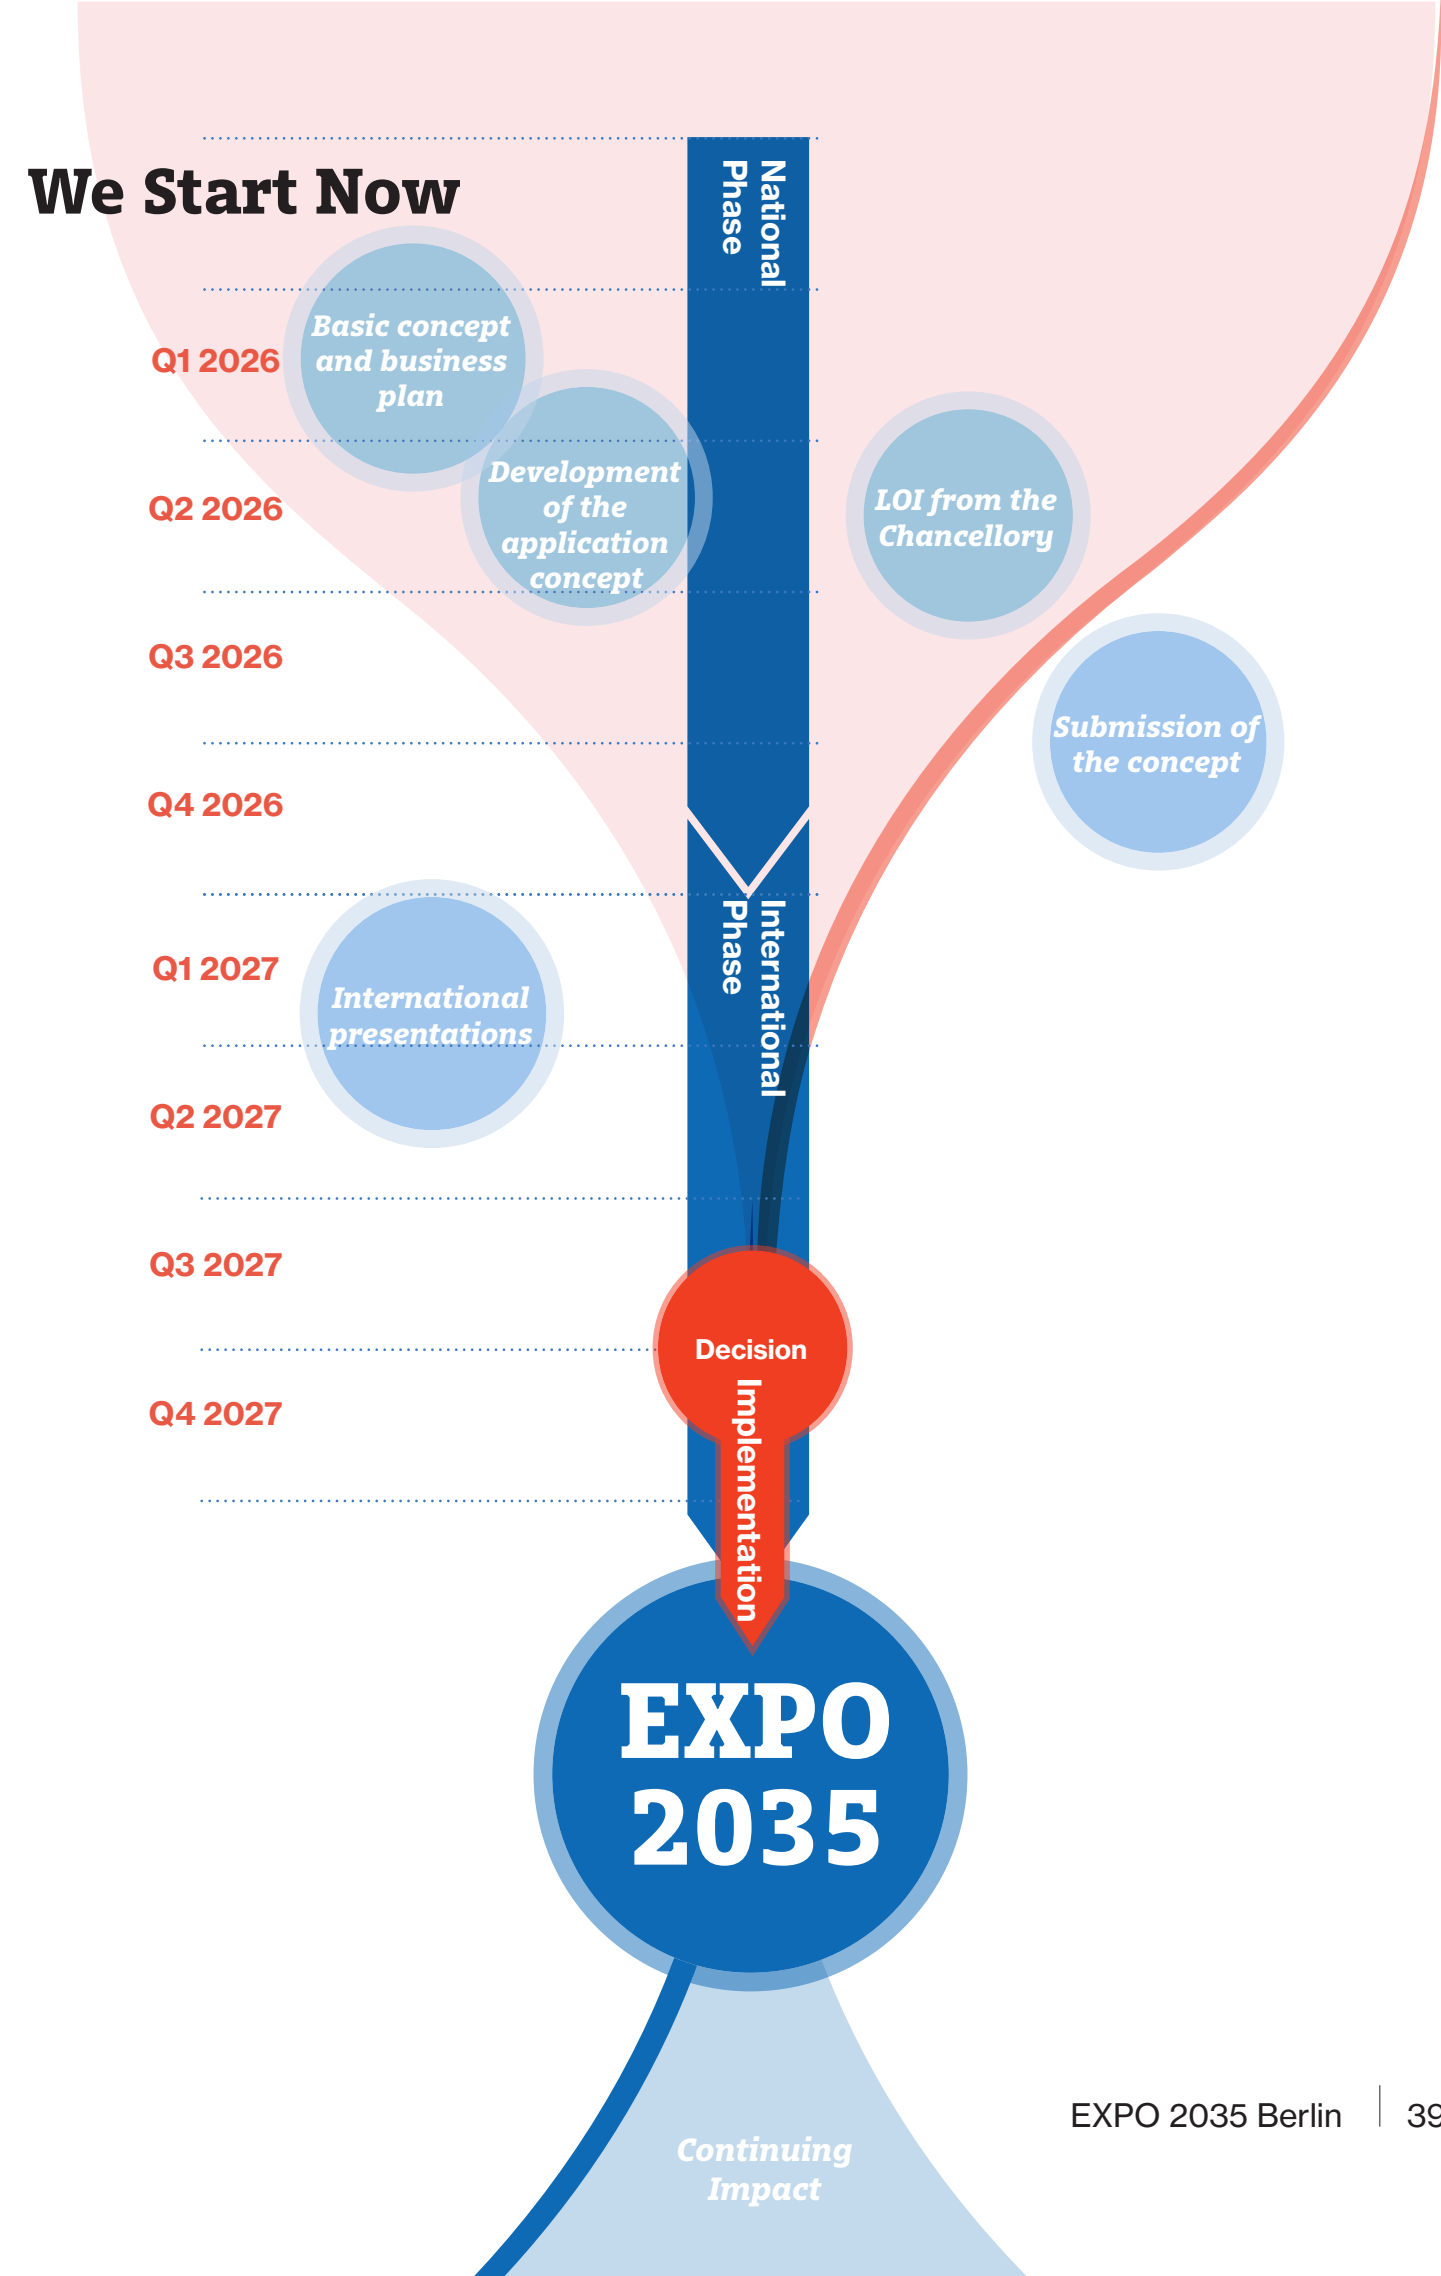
We Start Now

National Phase

Q1 2026

Basic concept and business plan

Q2 2026

Development of the application concept

LOI from the Chancellory

Q3 2026

Submission of the concept

Q4 2026

International Phase

Q1 2027

International presentations

Q2 2027

Q3 2027

Decision

Q4 2027

Implementation

EXPO 2035

Continuing Impact

EXPO 2035 Berlin | 39